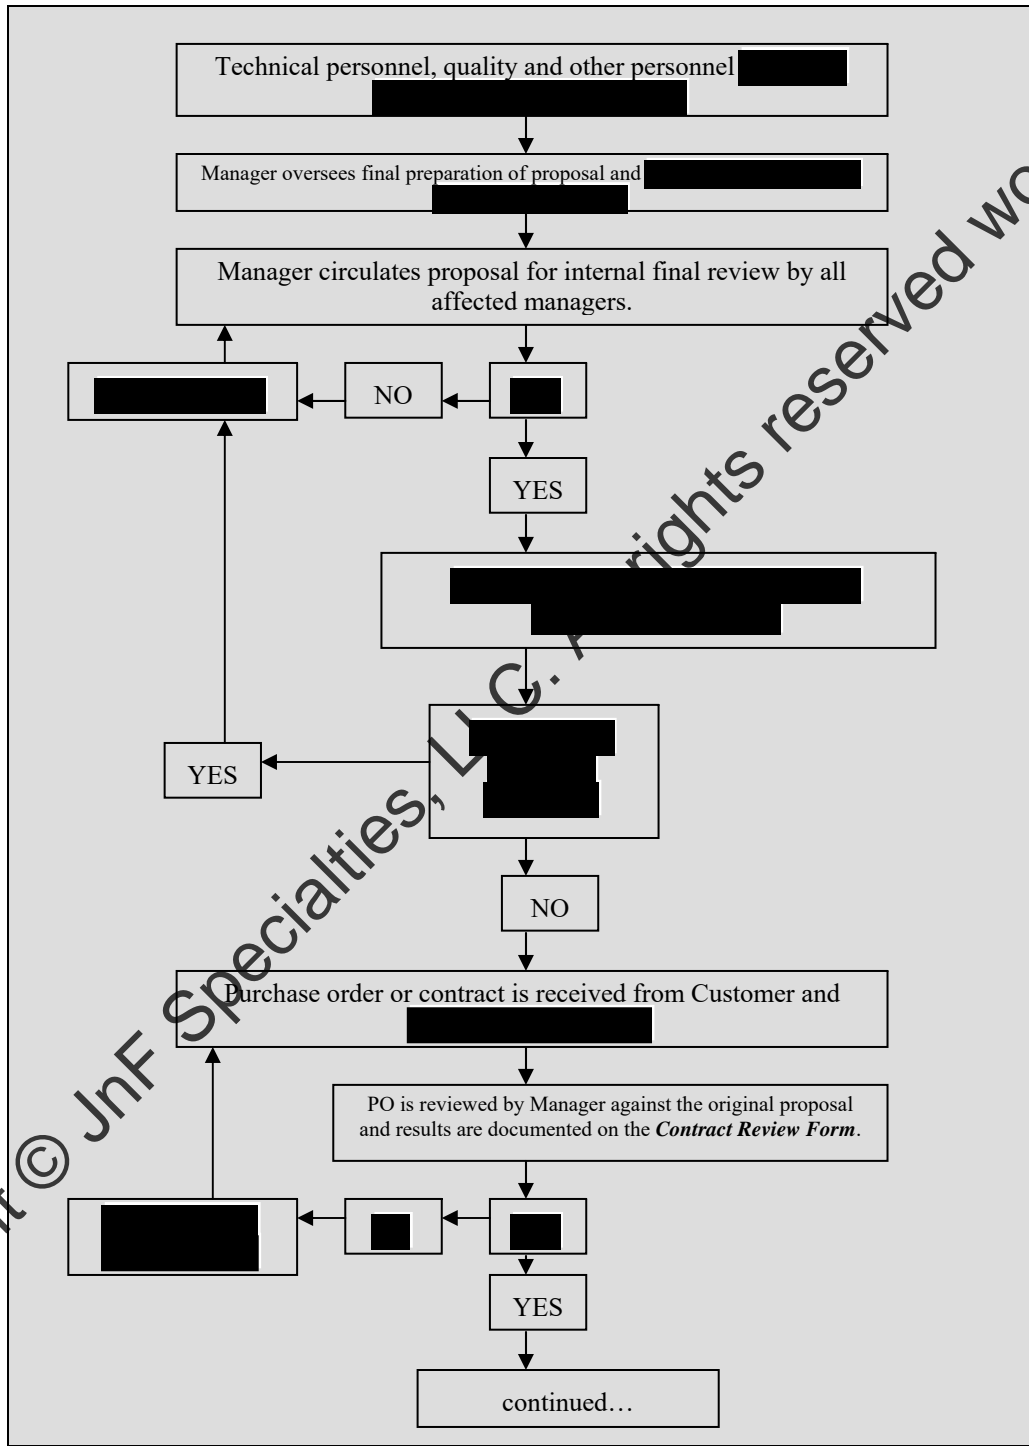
Technical personnel, quality and other personnel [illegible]

Manager oversees final preparation of proposal and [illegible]

Manager circulates proposal for internal final review by all affected managers.

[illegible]

NO

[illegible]

YES

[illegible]

YES

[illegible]

NO

Purchase order or contract is received from Customer and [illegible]

PO is reviewed by Manager against the original proposal and results are documented on the ***Contract Review Form***.

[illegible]

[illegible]

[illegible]

YES

continued…

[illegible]t © JnF Specialties, L.L.C. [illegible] rights reserved wo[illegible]